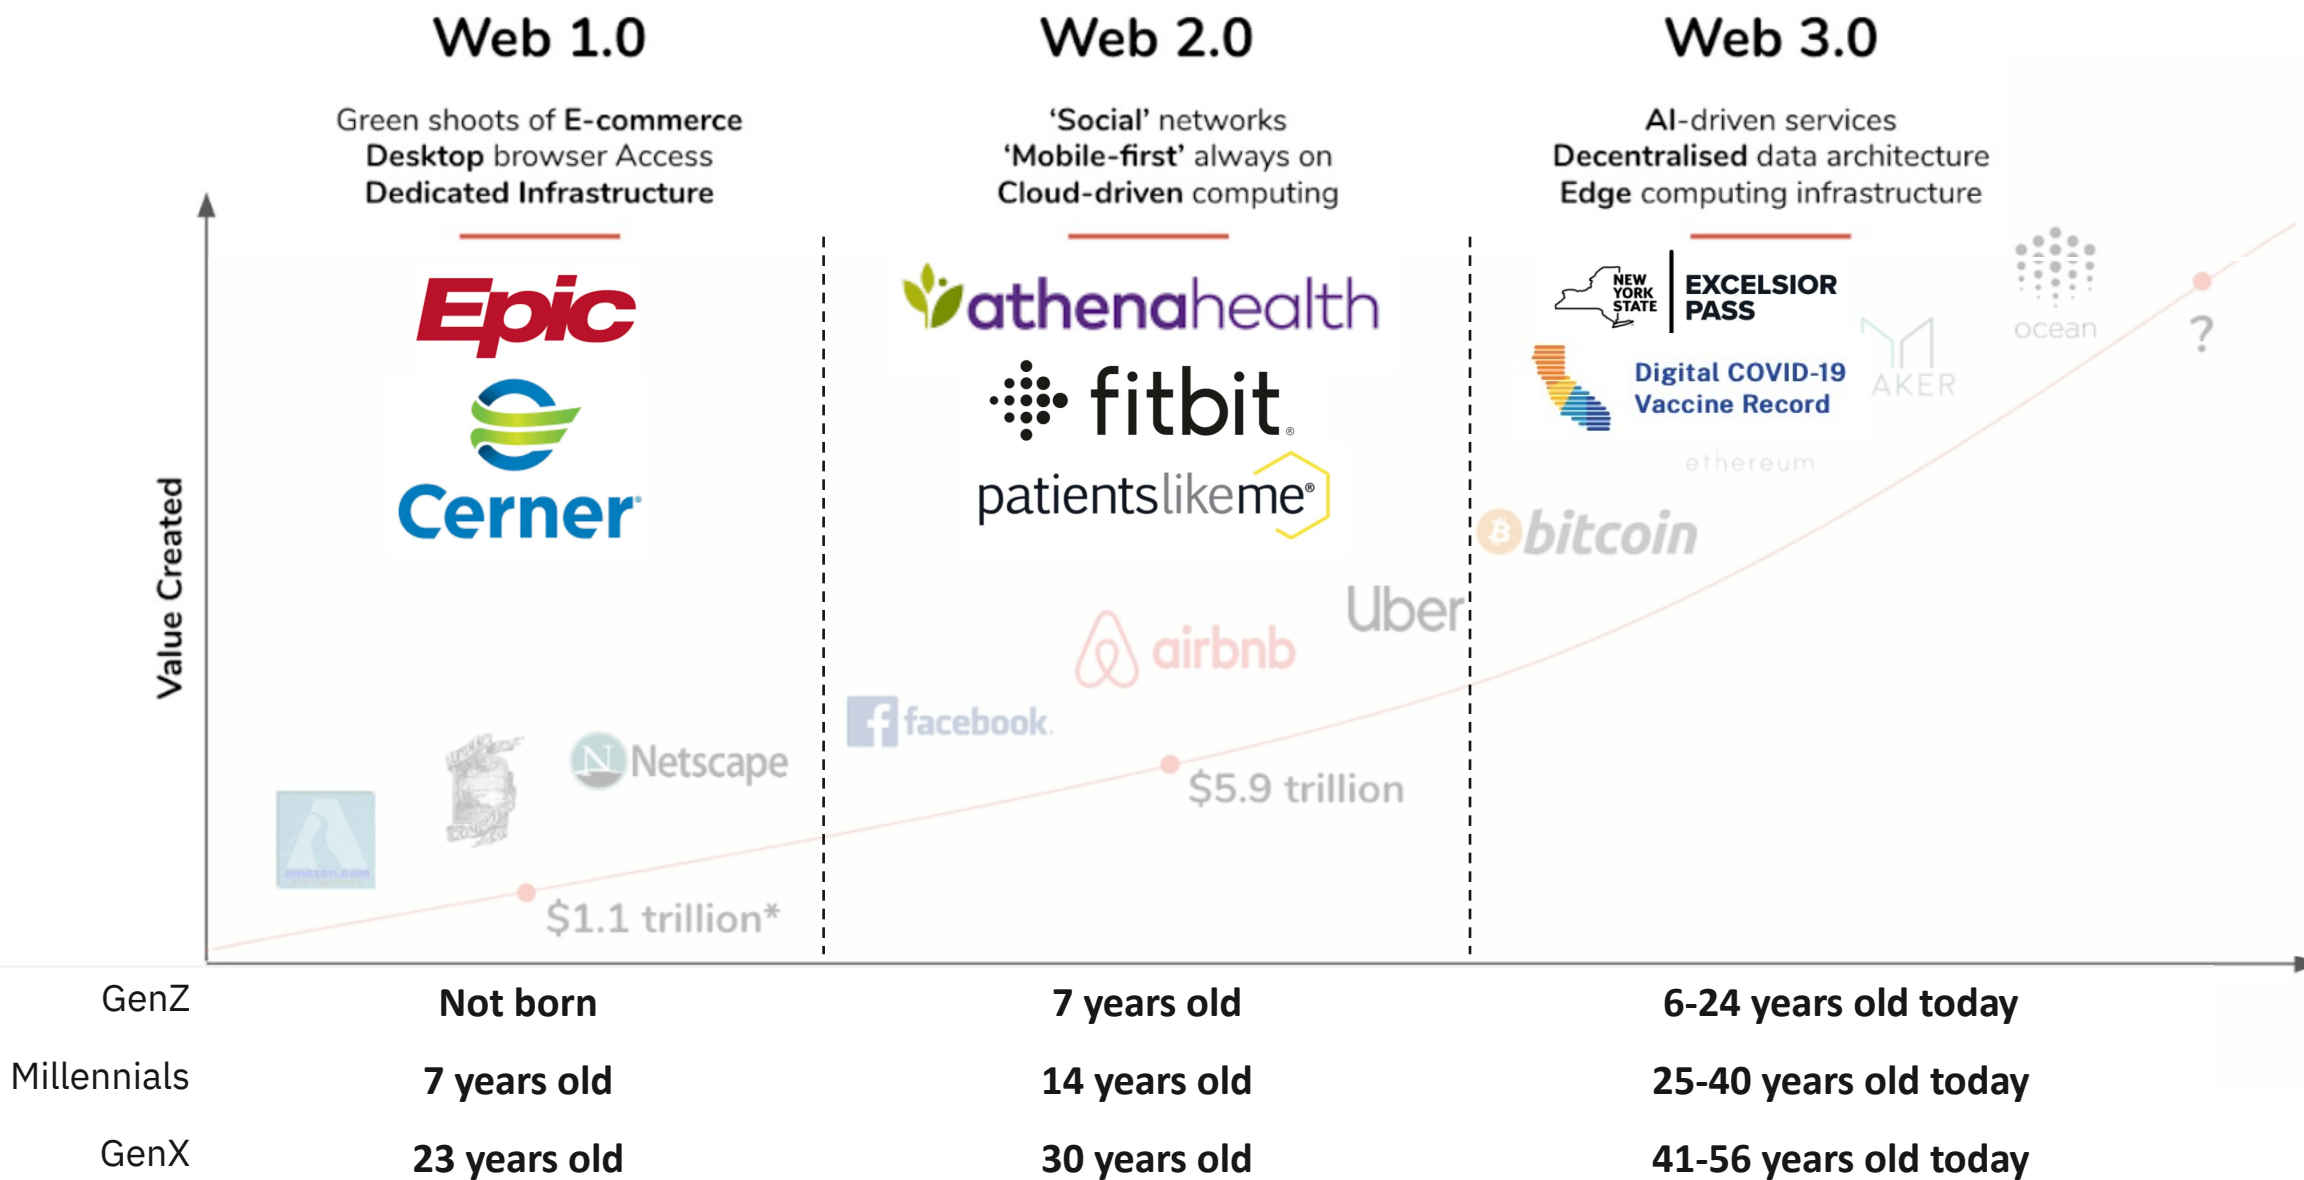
Web 1.0

Green shoots of E-commerce
Desktop browser Access
Dedicated Infrastructure

Web 2.0

'Social' networks
'Mobile-first' always on
Cloud-driven computing

Web 3.0

AI-driven services
Decentralised data architecture
Edge computing infrastructure

Value Created

Epic
Cerner

amazon.com

Netscape

$1.1 trillion*

athenahealth
fitbit
patientslikeme

Uber
airbnb
facebook

$5.9 trillion

NEW YORK STATE | EXCELSIOR PASS

Digital COVID-19 Vaccine Record

AKER

ocean

?

ethereum

bitcoin

| | | | |
|---|---|---|---|
| GenZ | Not born | 7 years old | 6-24 years old today |
| Millennials | 7 years old | 14 years old | 25-40 years old today |
| GenX | 23 years old | 30 years old | 41-56 years old today |